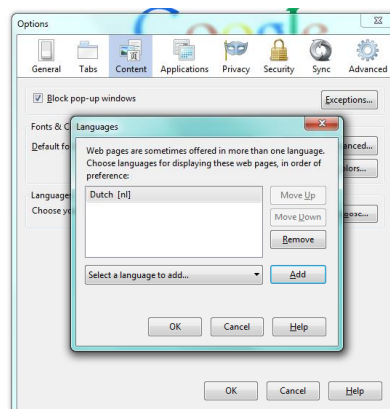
Options

General Tabs Content Applications Privacy Security Sync Advanced

Block pop-up windows

Exceptions...

Fonts & C

Default fo

anced...

lors...

Language

Choose yo

ose...

Languages

Web pages are sometimes offered in more than one language. Choose languages for displaying these web pages, in order of preference:

Dutch [nl]

Move Up

Move Down

Remove

Select a language to add...

Add

OK Cancel Help

OK Cancel Help